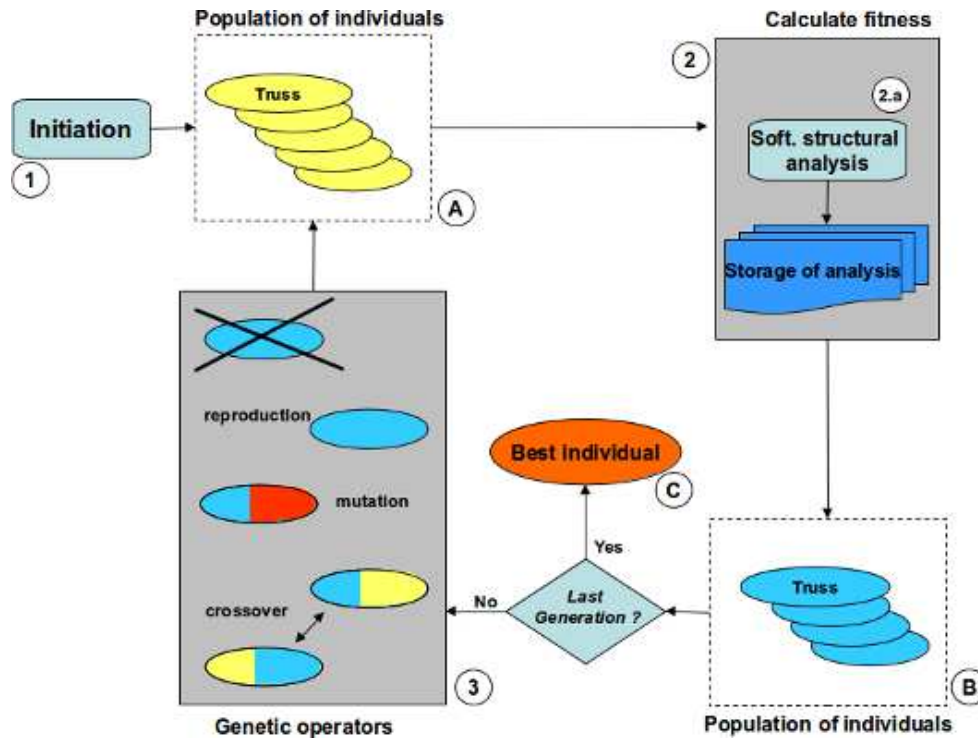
Population of individuals

Calculate fitness

Initiation

1

Truss

A

2

2.a

Soft. structural analysis

Storage of analysis

reproduction

mutation

crossover

Best individual

C

Yes

Last Generation ?

No

Truss

3

B

Genetic operators

Population of individuals